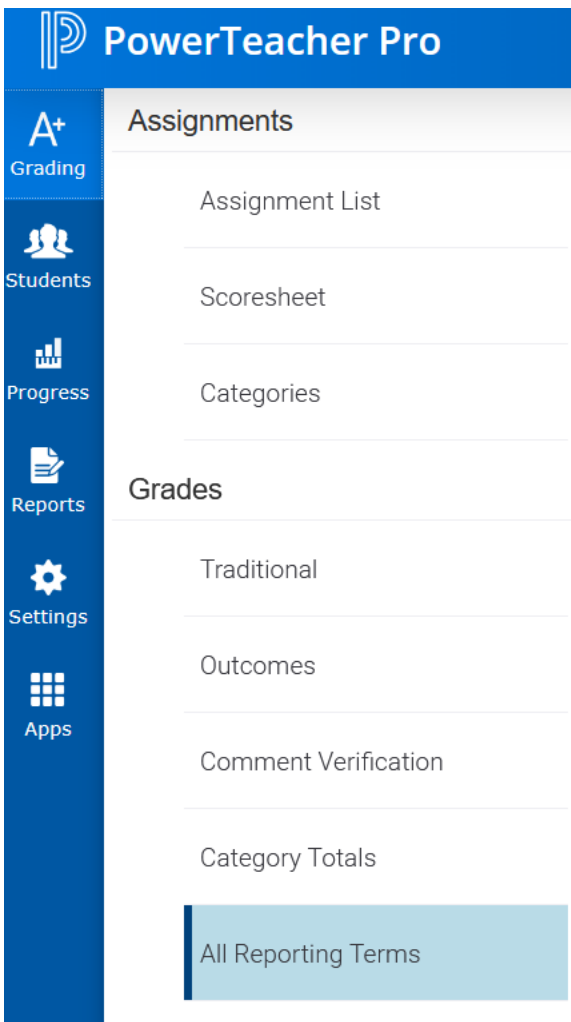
PowerTeacher Pro

A+
Grading

Students

Progress

Reports

Settings

Apps

Assignments

Assignment List

Scoresheet

Categories

Grades

Traditional

Outcomes

Comment Verification

Category Totals

All Reporting Terms